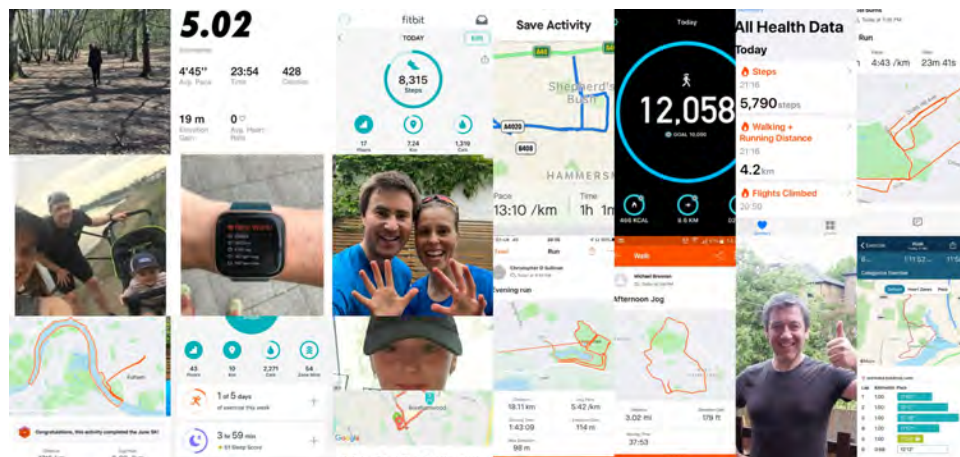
5.02
Kilometres
4'45"
Avg. Pace
23:54
Time
428
Calories
19 m
Elevation Gain
0
Avg. Heart Rate

fitbit
TODAY
8,315
Steps
17
7.24
1,310

Save Activity
Shepherd's Bush
HAMMERSMITH
Pace
13:10 /km
Time
1h 1m

Today
12,058
GOAL 10,000

All Health Data
Today
Steps
21:16
5,790 steps
Walking + Running Distance
21:16
4.2 km
Flights Climbed
20:50

Run
4:43 /km
23m 41s

Evening run
18.11 km
5.42 /km
1:43:09
114 m

Walk
Afternoon Jog
3.02 mi
179 ft
37:53

43
10
2,271
54
1 of 5 days
of exercise this week
3 to 59 min

Congratulations, this activity completed the June 5K!

Google